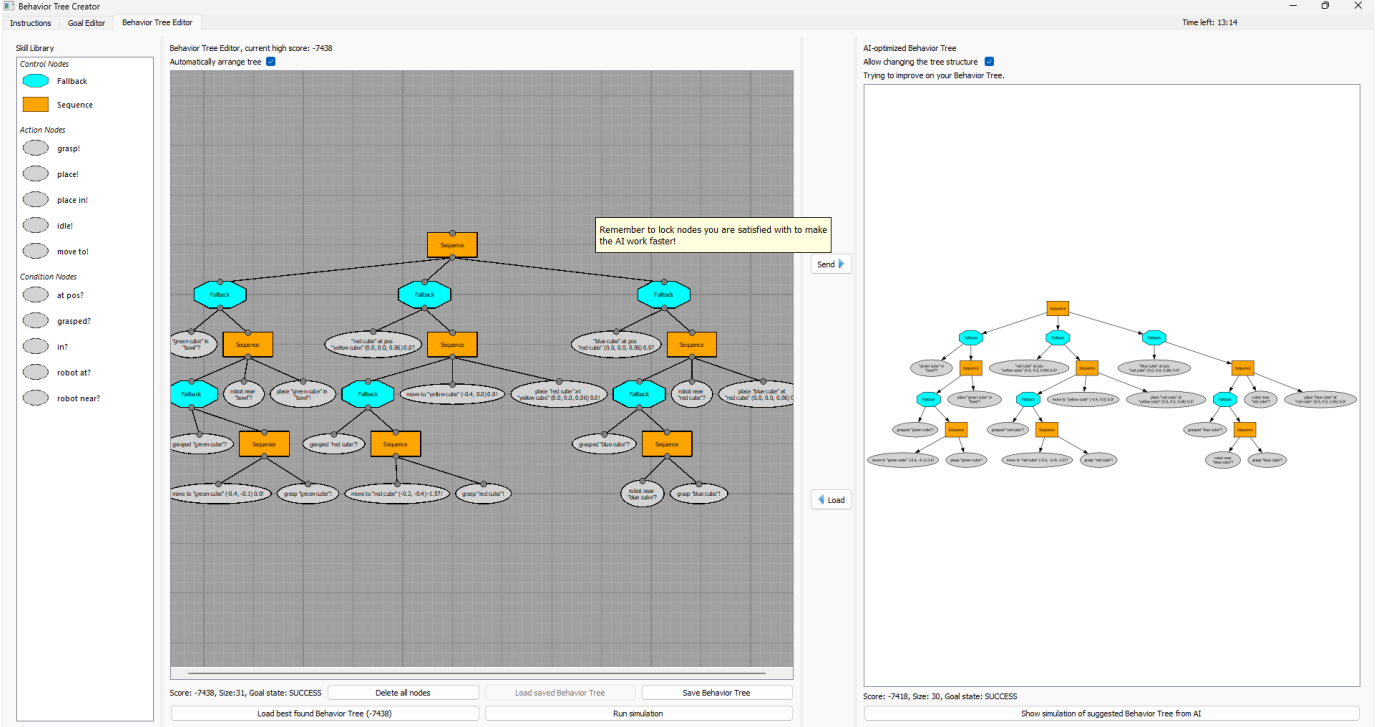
Behavior Tree Creator

Instructions Goal Editor Behavior Tree Editor

Time left: 13:14

Skill Library

Control Nodes

Fallback

Sequence

Action Nodes

grasp!

place!

place in!

idle!

move to!

Condition Nodes

at pos?

grasped?

in?

robot at?

robot near?

Behavior Tree Editor, current high score: -7438

Automatically arrange tree

Remember to lock nodes you are satisfied with to make the AI work faster!

Sequence

Fallback

Fallback

Fallback

"green cube" in "bowl"?

Sequence

"red cube" at pos "yellow cube" (0.0, 0.0, 0.06) 0.0?

Sequence

"blue cube" at pos "red cube" (0.0, 0.0, 0.06) 0.0?

Sequence

Fallback

robot near "bowl"?

place "green cube" in "bowl"!

Fallback

move to "yellow cube" (-0.4, 0.0) 0.0!

place "red cube" at "yellow cube" (0.0, 0.0, 0.06) 0.0!

Fallback

robot near "red cube"?

place "blue cube" at "red cube" (0.0, 0.0, 0.06) 0

grasped "green cube"?

Sequence

grasped "red cube"?

Sequence

grasped "blue cube"?

Sequence

move to "green cube" (-0.4, -0.1) 0.0!

grasp "green cube"!

move to "red cube" (-0.2, -0.4) -1.57!

grasp "red cube"!

robot near "blue cube"?

grasp "blue cube"!

Send

Load

Score: -7438, Size:31, Goal state: SUCCESS

Delete all nodes

Load saved Behavior Tree

Save Behavior Tree

Load best found Behavior Tree (-7438)

Run simulation

AI-optimized Behavior Tree

Allow changing the tree structure

Trying to improve on your Behavior Tree.

Sequence

Fallback

Fallback

Fallback

"green cube" in "bowl"?

Sequence

"red cube" at pos "yellow cube" (0.0, 0.0, 0.06) 0.0?

Sequence

"blue cube" at pos "red cube" (0.0, 0.0, 0.06) 0.0?

Sequence

Fallback

place "green cube" in "bowl"!

Fallback

move to "yellow cube" (-0.4, 0.0) 0.0!

place "red cube" at "yellow cube" (0.0, 0.0, 0.06) 0.0!

Fallback

robot near "red cube"?

place "blue cube" at "red cube" (0.0, 0.0, 0.06) 0.0!

grasped "green cube"?

Sequence

grasped "red cube"?

Sequence

grasped "blue cube"?

Sequence

move to "green cube" (-0.4, -0.1) 0.0!

grasp "green cube"!

move to "red cube" (-0.2, -0.4) -1.57!

grasp "red cube"!

robot near "blue cube"?

grasp "blue cube"!

Score: -7418, Size: 30, Goal state: SUCCESS

Show simulation of suggested Behavior Tree from AI